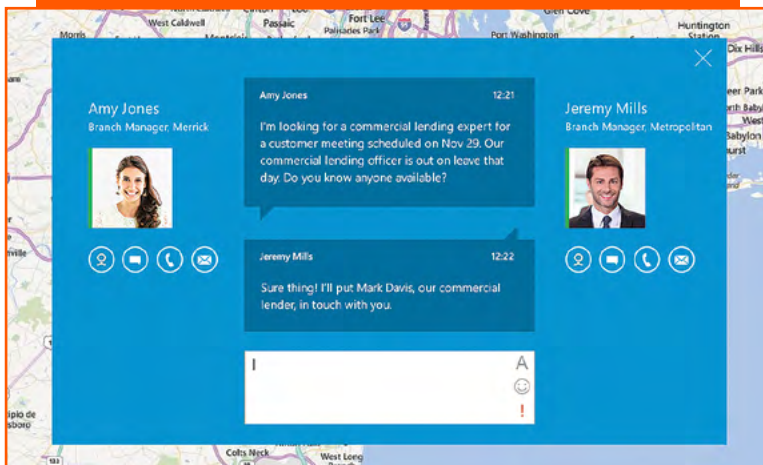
West Caldwell
Passaic
Fort Lee
Palisades Park
Glen Cove
Huntington Station
Morris
Port Washington
Dix Hills

Amy Jones
Branch Manager, Merrick

Amy Jones 12:21
I'm looking for a commercial lending expert for a customer meeting scheduled on Nov 29. Our commercial lending officer is out on leave that day. Do you know anyone available?

Jeremy Mills 12:22
Sure thing! I'll put Mark Davis, our commercial lender, in touch with you.

Jeremy Mills
Branch Manager, Metropolitan

Deer Park
Babylon
Colts Neck
West Long